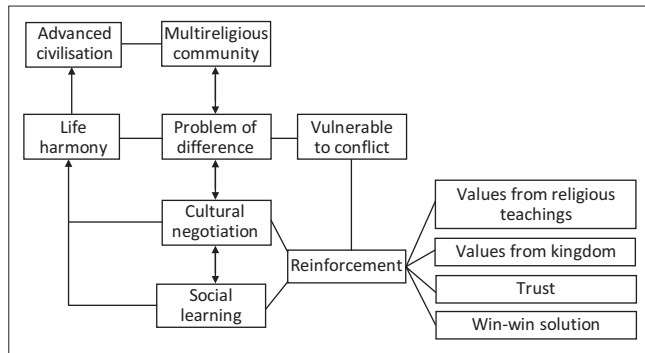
Advanced civilisation

Multireligious community

Life harmony

Problem of difference

Vulnerable to conflict

Cultural negotiation

Social learning

Reinforcement

Values from religious teachings

Values from kingdom

Trust

Win-win solution